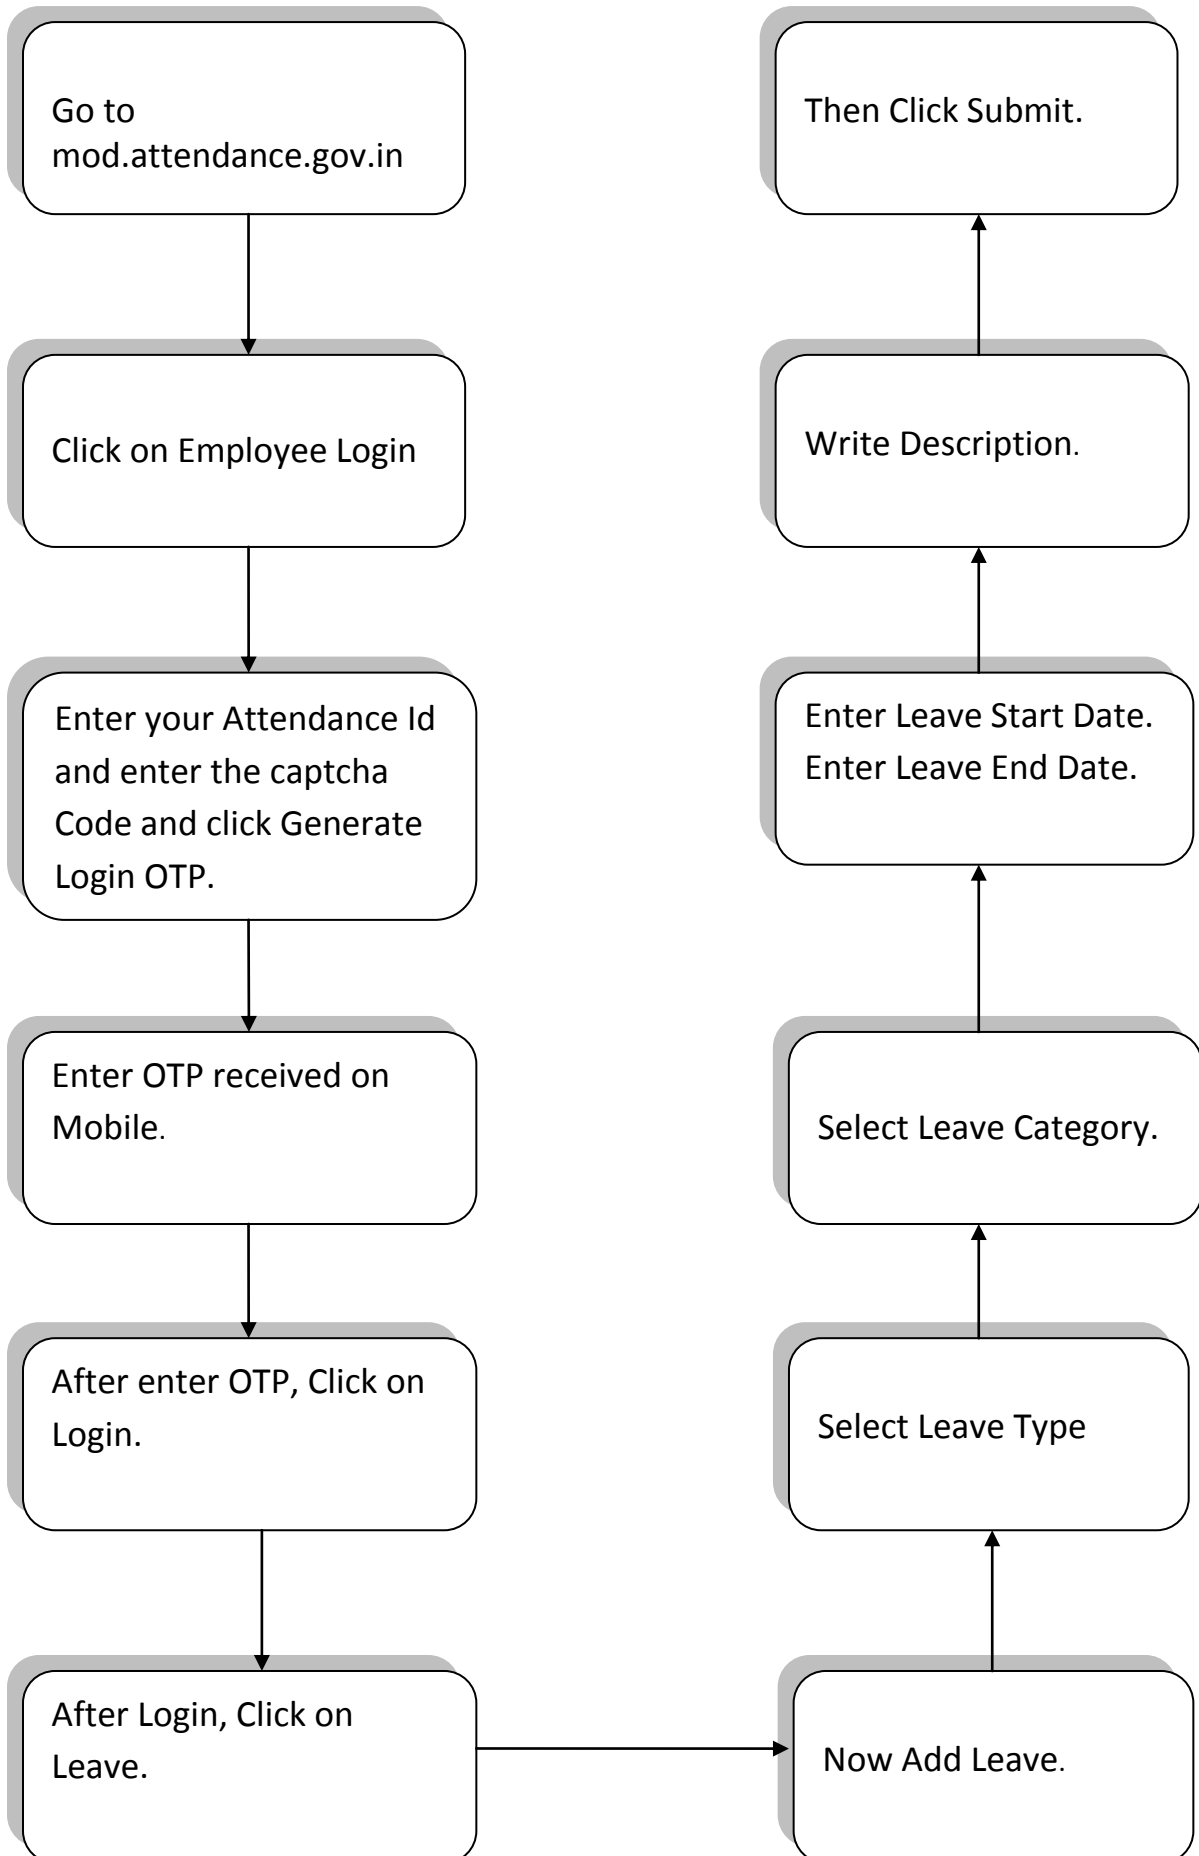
Go to mod.attendance.gov.in

Click on Employee Login

Enter your Attendance Id and enter the captcha Code and click Generate Login OTP.

Enter OTP received on Mobile.

After enter OTP, Click on Login.

After Login, Click on Leave.

Now Add Leave.

Select Leave Type

Select Leave Category.

Enter Leave Start Date.
Enter Leave End Date.

Write Description.

Then Click Submit.